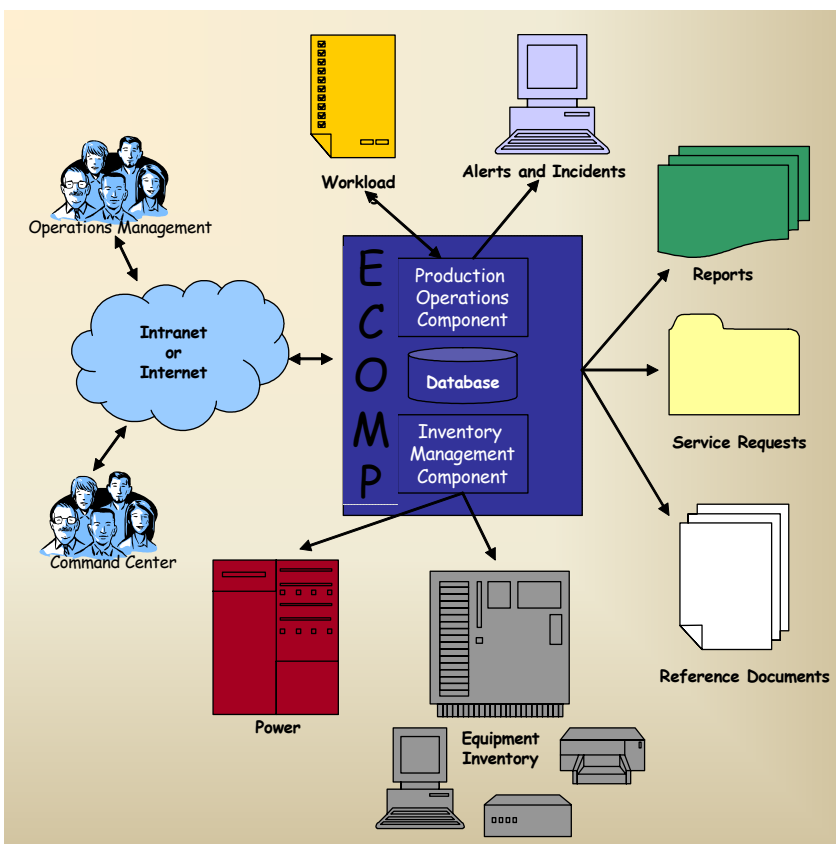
Workload

Alerts and Incidents

Operations Management

Reports

Intranet or Internet

E C O M P

Production Operations Component

Database

Inventory Management Component

Service Requests

Command Center

Reference Documents

Power

Equipment Inventory